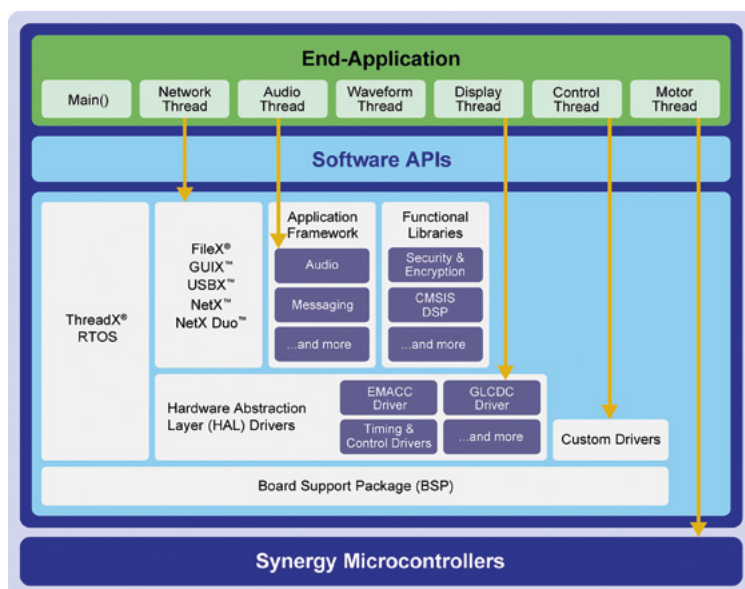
End-Application

Main()

Network Thread

Audio Thread

Waveform Thread

Display Thread

Control Thread

Motor Thread

Software APIs

ThreadX® RTOS

FileX®
GUIX™
USBX™
NetX™
NetX Duo™

Application Framework

Audio

Messaging

...and more

Functional Libraries

Security & Encryption

CMSIS DSP

...and more

Hardware Abstraction Layer (HAL) Drivers

EMACC Driver

GLCDC Driver

Timing & Control Drivers

...and more

Custom Drivers

Board Support Package (BSP)

Synergy Microcontrollers